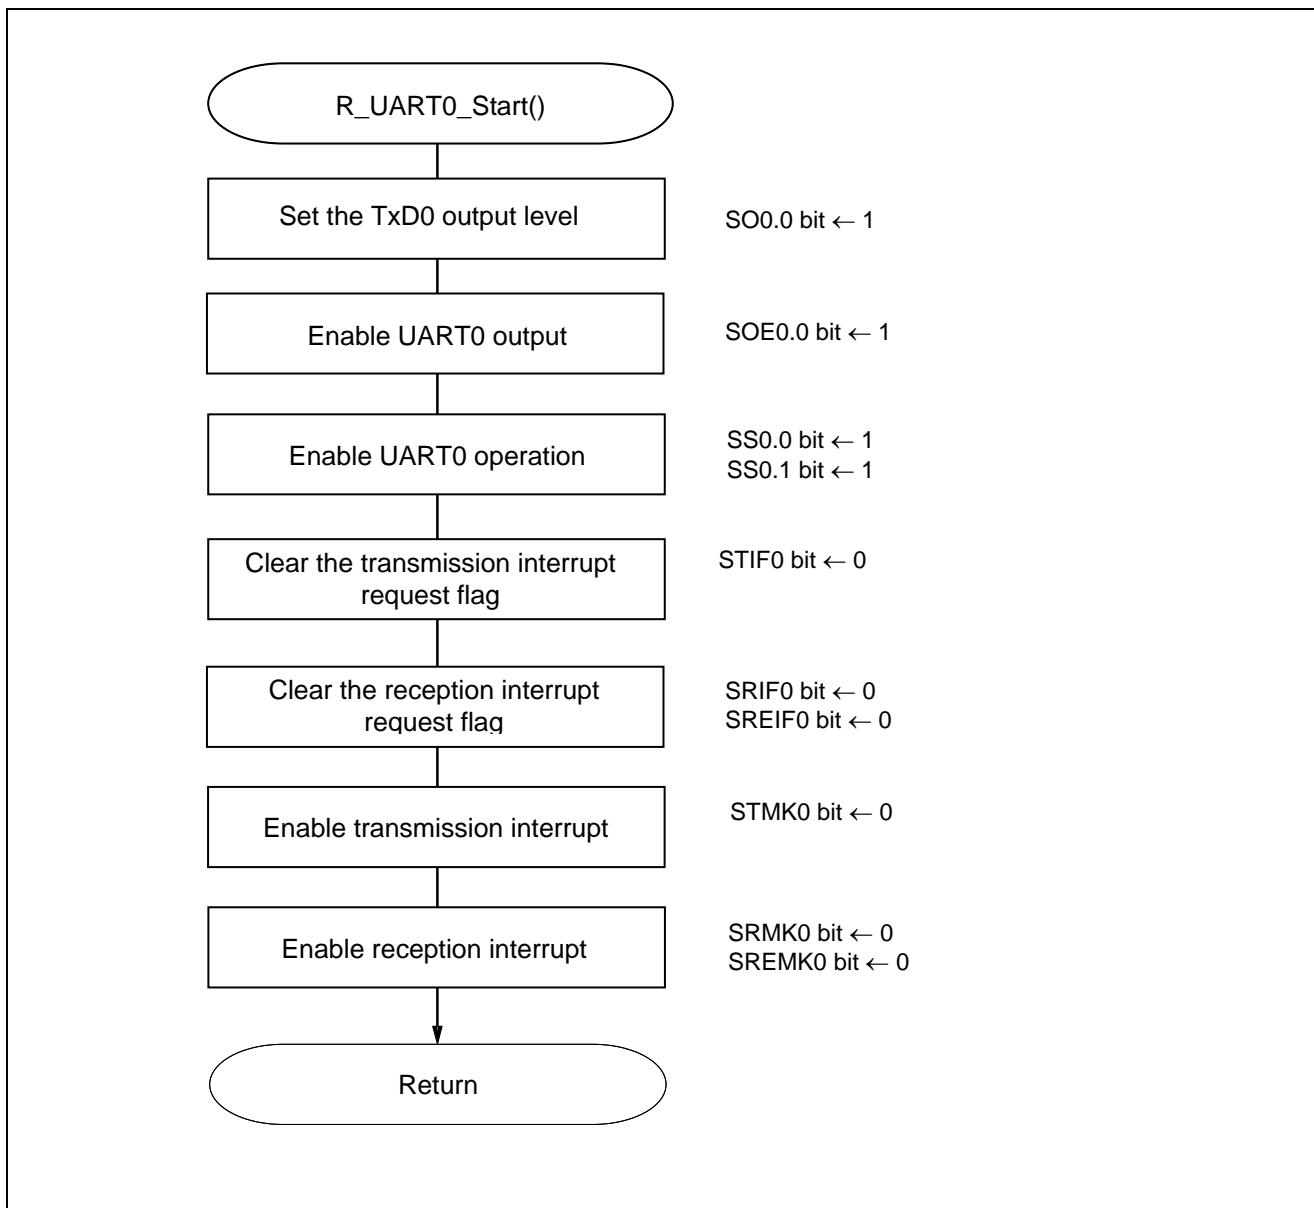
R_UART0_Start()

Set the TxD0 output level

SO0.0 bit ← 1

Enable UART0 output

SOE0.0 bit ← 1

Enable UART0 operation

SS0.0 bit ← 1
SS0.1 bit ← 1

Clear the transmission interrupt request flag

STIF0 bit ← 0

Clear the reception interrupt request flag

SRIF0 bit ← 0
SREIF0 bit ← 0

Enable transmission interrupt

STMK0 bit ← 0

Enable reception interrupt

SRMK0 bit ← 0
SREMK0 bit ← 0

Return